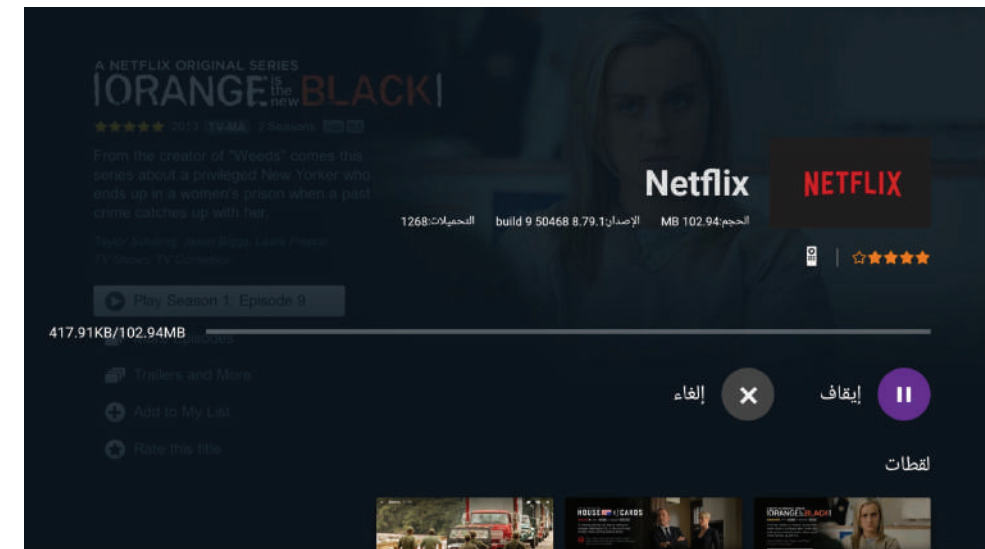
A NETFLIX ORIGINAL SERIES
ORANGE is the new BLACK
★★★★★ 2013 TV-MA 2 Seasons
From the creator of "Weeds" comes this series about a privileged New Yorker who ends up in a women's prison when a past crime catches up with her.
Taylor Schilling, Jason Biggs, Laura Prepon
TV Shows, TV Comedies
Play Season 1: Episode 9
Episodes
Trailers and More
Add to My List
Rate this title

Netflix
NETFLIX
الحجم:102.94 MB الإصدار:8.79.1 build 9 50468 التحميلات:1268
417.91KB/102.94MB
إيقاف
إلغاء
لقطات